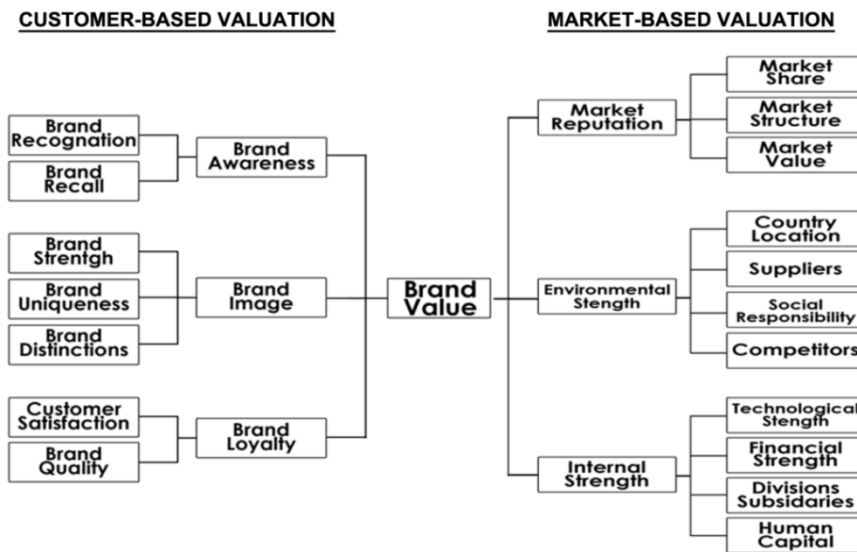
CUSTOMER-BASED VALUATION

MARKET-BASED VALUATION

Brand Recognation

Brand Recall

Brand Awareness

Brand Strentgh

Brand Uniqueness

Brand Distinctions

Brand Image

Customer Satisfaction

Brand Quality

Brand Loyalty

Brand Value

Market Reputation

Market Share

Market Structure

Market Value

Environmental Stength

Country Location

Suppliers

Social Responsibility

Competitors

Internal Strength

Technological Stength

Financial Strength

Divisions Subsidaries

Human Capital